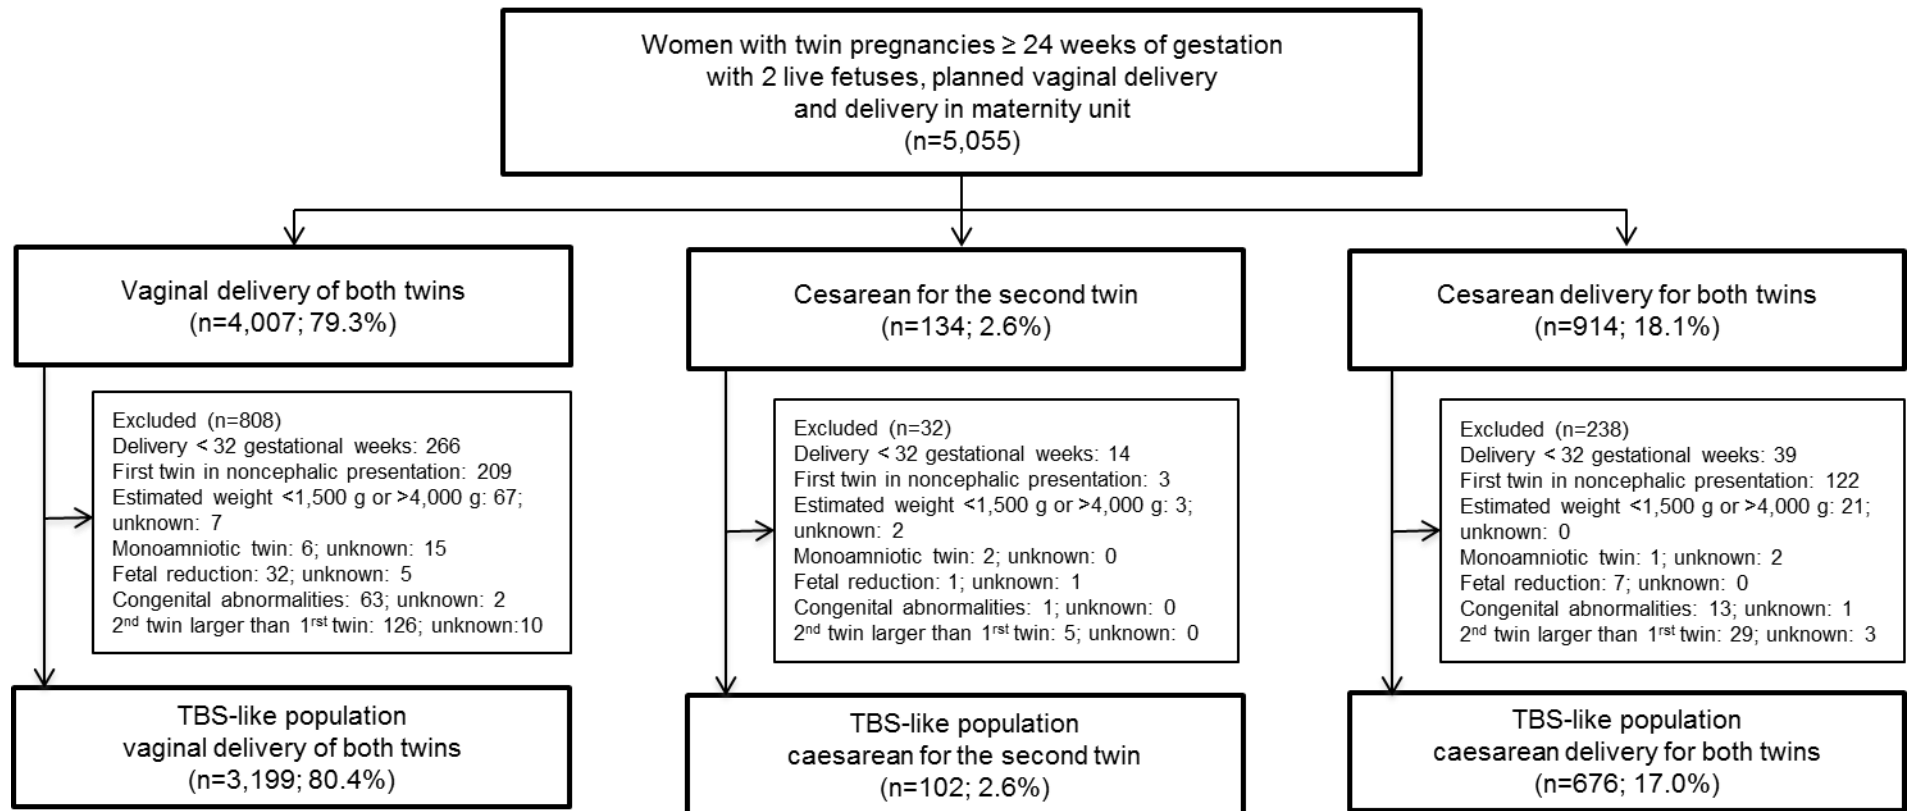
Women with twin pregnancies ≥ 24 weeks of gestation with 2 live fetuses, planned vaginal delivery and delivery in maternity unit (n=5,055)

Vaginal delivery of both twins (n=4,007; 79.3%)

Excluded (n=808)
Delivery < 32 gestational weeks: 266
First twin in noncephalic presentation: 209
Estimated weight <1,500 g or >4,000 g: 67; unknown: 7
Monoamniotic twin: 6; unknown: 15
Fetal reduction: 32; unknown: 5
Congenital abnormalities: 63; unknown: 2
2$^{nd}$ twin larger than 1$^{rst}$ twin: 126; unknown:10

TBS-like population vaginal delivery of both twins (n=3,199; 80.4%)

Cesarean for the second twin (n=134; 2.6%)

Excluded (n=32)
Delivery < 32 gestational weeks: 14
First twin in noncephalic presentation: 3
Estimated weight <1,500 g or >4,000 g: 3; unknown: 2
Monoamniotic twin: 2; unknown: 0
Fetal reduction: 1; unknown: 1
Congenital abnormalities: 1; unknown: 0
2$^{nd}$ twin larger than 1$^{rst}$ twin: 5; unknown: 0

TBS-like population caesarean for the second twin (n=102; 2.6%)

Cesarean delivery for both twins (n=914; 18.1%)

Excluded (n=238)
Delivery < 32 gestational weeks: 39
First twin in noncephalic presentation: 122
Estimated weight <1,500 g or >4,000 g: 21; unknown: 0
Monoamniotic twin: 1; unknown: 2
Fetal reduction: 7; unknown: 0
Congenital abnormalities: 13; unknown: 1
2$^{nd}$ twin larger than 1$^{rst}$ twin: 29; unknown: 3

TBS-like population caesarean delivery for both twins (n=676; 17.0%)